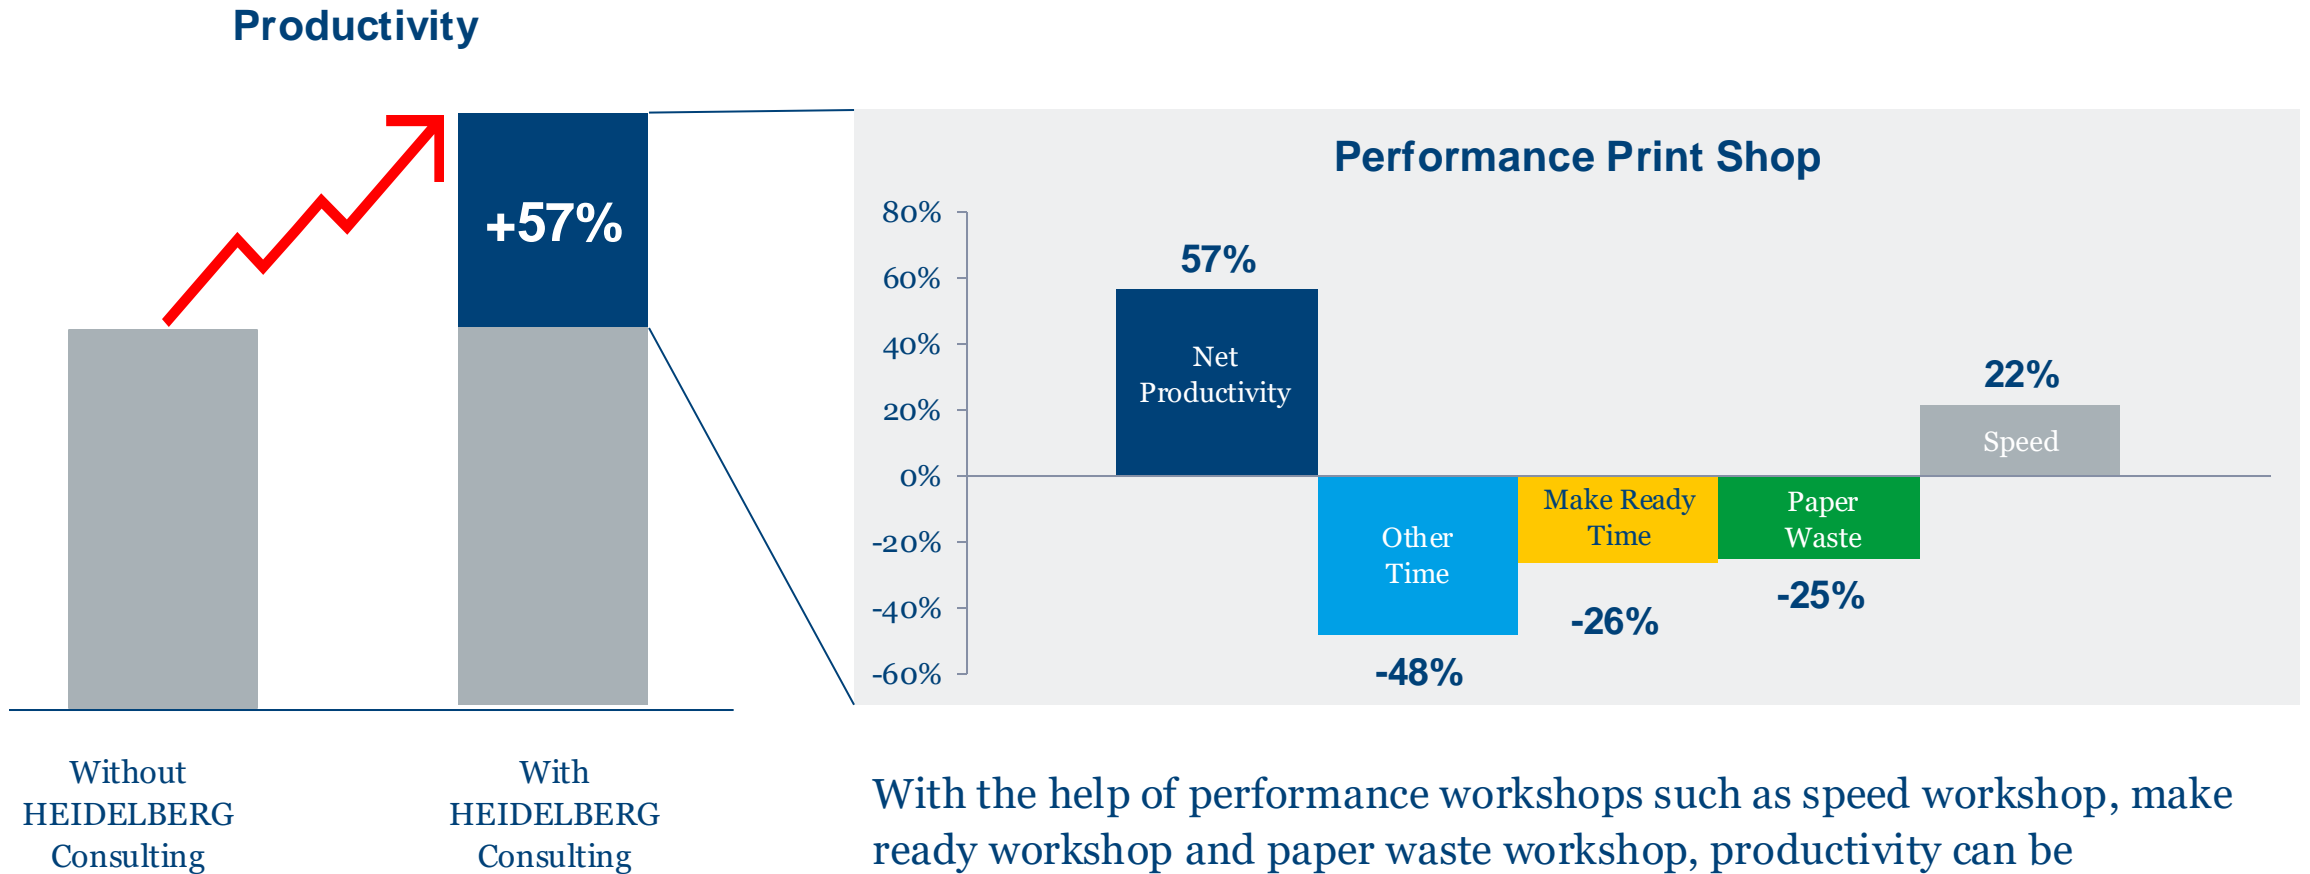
Productivity

+57%

Without HEIDELBERG Consulting

With HEIDELBERG Consulting

Performance Print Shop

80%
60%
40%
20%
0%
-20%
-40%
-60%

57%
Net Productivity

Other Time
-48%

Make Ready Time
-26%

Paper Waste
-25%

22%
Speed

With the help of performance workshops such as speed workshop, make ready workshop and paper waste workshop, productivity can be